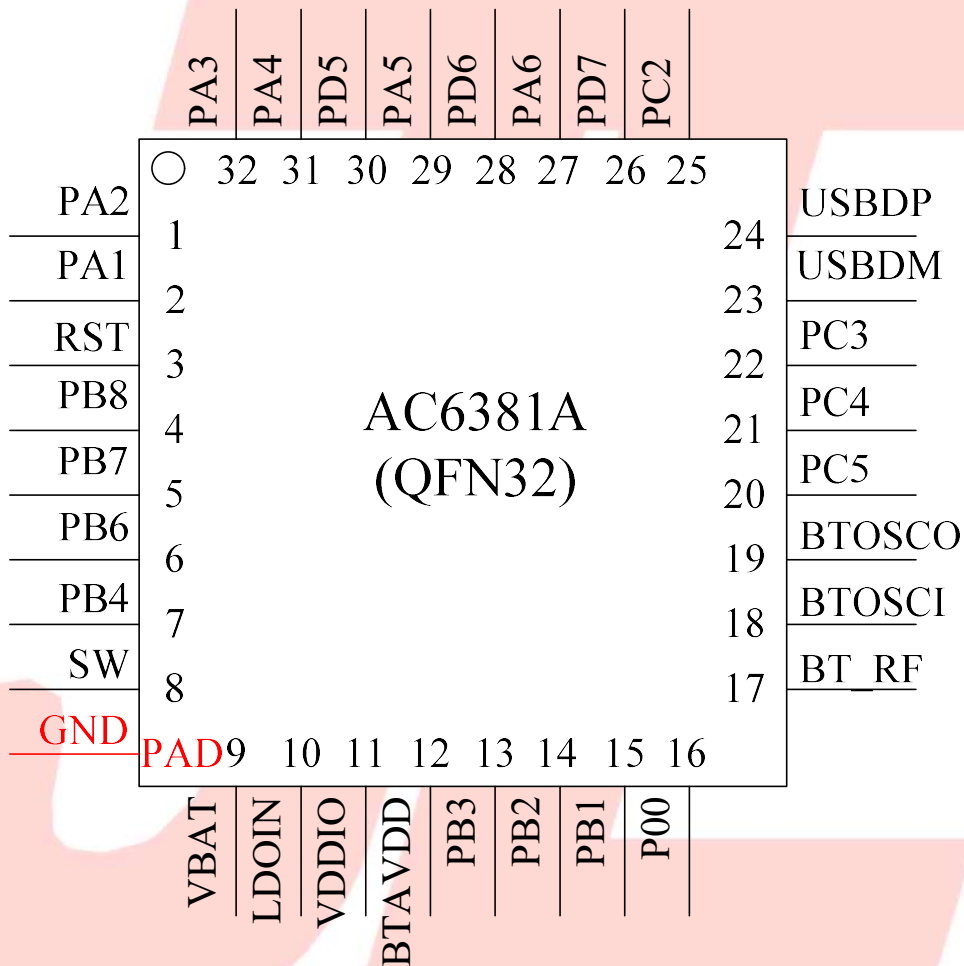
PA3 PA4 PD5 PA5 PD6 PA6 PD7 PC2

32 31 30 29 28 27 26 25

PA2 1
PA1 2
RST 3
PB8 4
PB7 5
PB6 6
PB4 7
SW 8
GND PAD

24 USBDP
23 USBDM
22 PC3
21 PC4
20 PC5
19 BTOSCO
18 BTOSCI
17 BT_RF

AC6381A
(QFN32)

9 10 11 12 13 14 15 16

VBAT LDOIN VDDIO BTAVDD PB3 PB2 PB1 P00